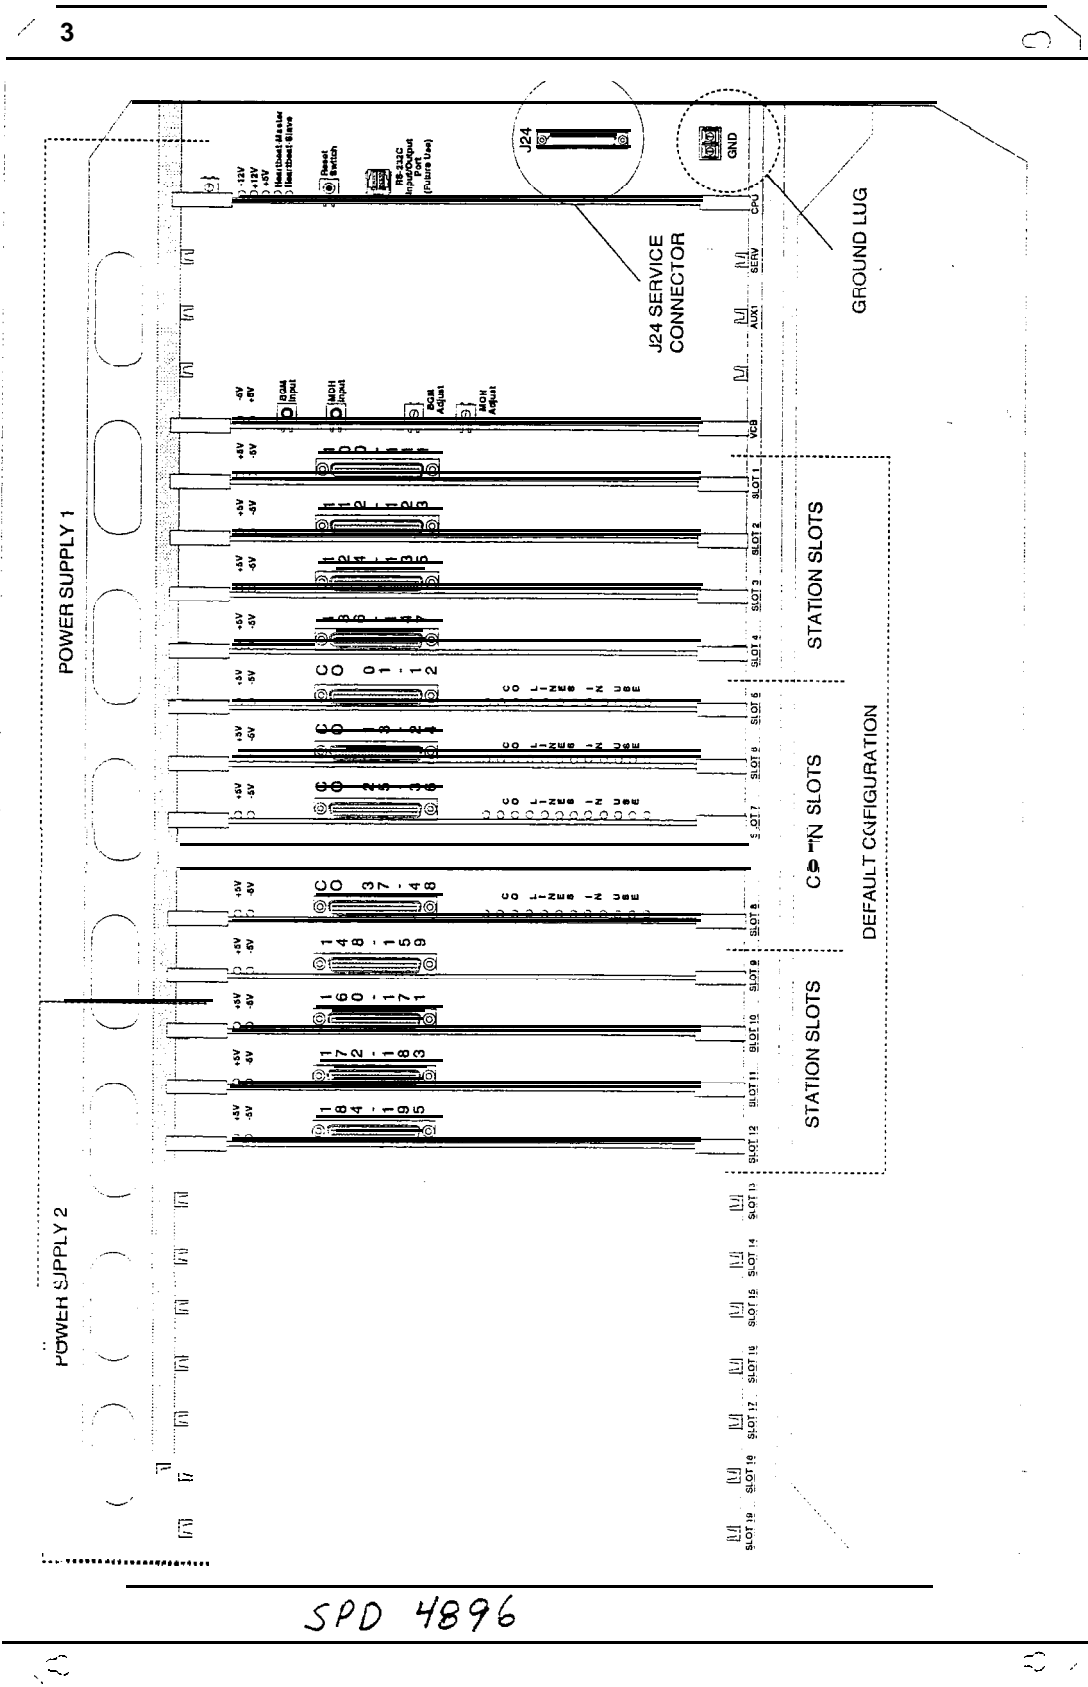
3

POWER SUPPLY 1

POWER SUPPLY 2

-12V
+12V
+5V
Heartbeat Master
Heartbeat Slave

Reset Switch

RS-232C Input/Output Port (Future Use)

J24

GND

J24 SERVICE CONNECTOR

GROUND LUG

CPU

SERV

AUX1

-5V
+5V

BGM Input

MOH Input

BGM Adjust

MOH Adjust

VCB

+5V -5V

SLOT 1

SLOT 2

SLOT 3

SLOT 4

SLOT 5

SLOT 6

SLOT 7

SLOT 8

SLOT 9

SLOT 10

SLOT 11

SLOT 12

SLOT 13

SLOT 14

SLOT 15

SLOT 16

SLOT 17

SLOT 18

SLOT 19

STATION SLOTS

CO LINE SLOTS

DEFAULT CONFIGURATION

STATION SLOTS

CO 01 - 12

CO 13 - 24

CO 25 - 36

CO 37 - 48

148 - 159

160 - 171

172 - 183

184 - 195

SPD 4896